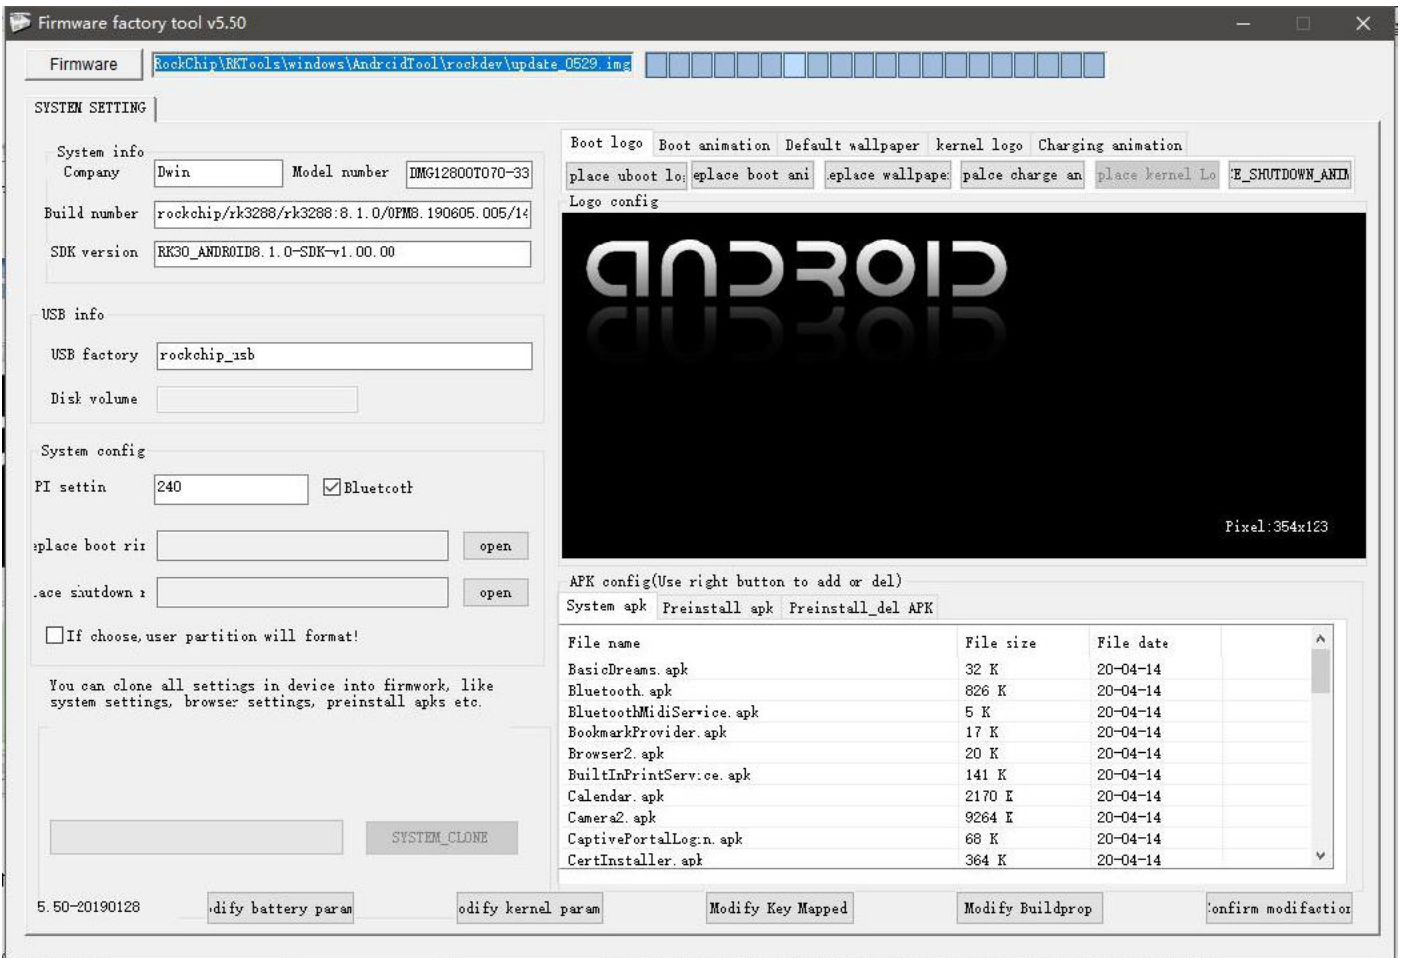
Firmware factory tool v5.50

Firmware
RockChip\RKTools\windows\AndroidTool\rockdev\update_0529.img

SYSTEM SETTING

System info
Company Dwin
Model number DMG12800T070-33
Build number rockchip/rk3288/rk3288:8.1.0/OPM8.190605.005/1
SDK version RK30_ANDROID8.1.0-SDK-v1.00.00

USB info
USB factory rockchip_usb
Disk volume

System config
PI settin 240
Bluetooth
eplace boot rir open
ace shutdown r open
If choose, user partition will format!

You can clone all settings in device into firmwork, like system settings, browser settings, preinstall apks etc.

SYSTEM_CLONE

Boot logo | Boot animation | Default wallpaper | kernel logo | Charging animation
place uboot lo | eplace boot ani | eplace wallpape | palce charge an | place kernel Lo | E_SHUTDOWN_ANIM
Logo config

ANDROID

Pixel:354x123

APK config(Use right button to add or del)
System apk | Preinstall apk | Preinstall_del APK

| File name | File size | File date |
|---|---|---|
| BasicDreams.apk | 32 K | 20-04-14 |
| Bluetooth.apk | 826 K | 20-04-14 |
| BluetoothMidiService.apk | 5 K | 20-04-14 |
| BookmarkProvider.apk | 17 K | 20-04-14 |
| Browser2.apk | 20 K | 20-04-14 |
| BuiltInPrintService.apk | 141 K | 20-04-14 |
| Calendar.apk | 2170 K | 20-04-14 |
| Camera2.apk | 9264 K | 20-04-14 |
| CaptivePortalLogin.apk | 68 K | 20-04-14 |
| CertInstaller.apk | 364 K | 20-04-14 |

5.50-20190128
dify battery param | odify kernel param | Modify Key Mapped | Modify Buildprop | onfirm modifactior